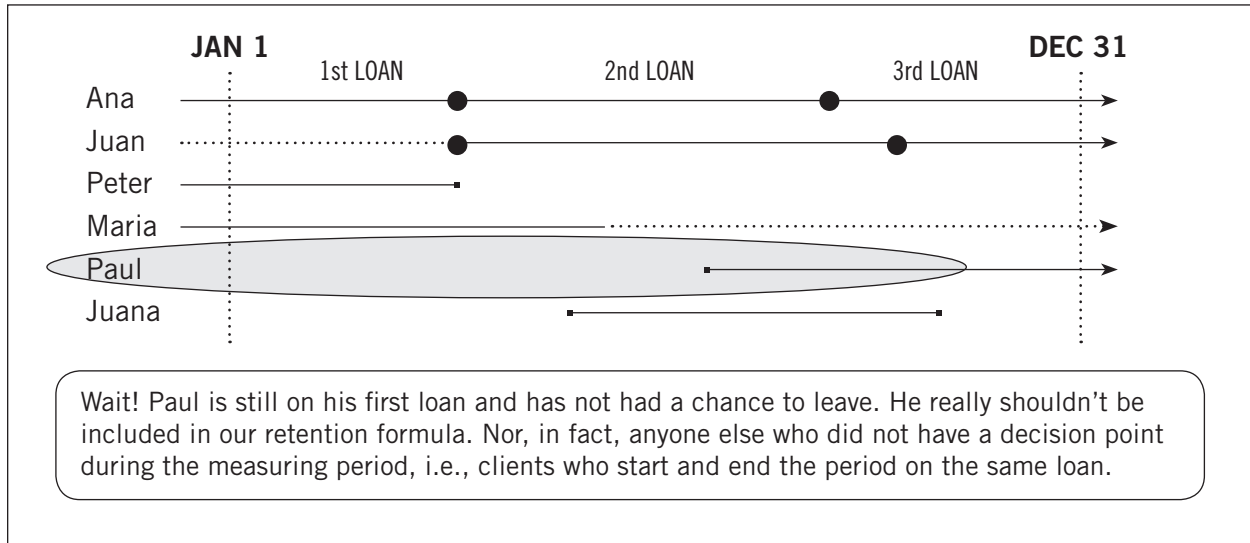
JAN 1
1st LOAN
2nd LOAN
3rd LOAN
DEC 31

Ana
Juan
Peter
Maria
Paul
Juana

Wait! Paul is still on his first loan and has not had a chance to leave. He really shouldn't be included in our retention formula. Nor, in fact, anyone else who did not have a decision point during the measuring period, i.e., clients who start and end the period on the same loan.